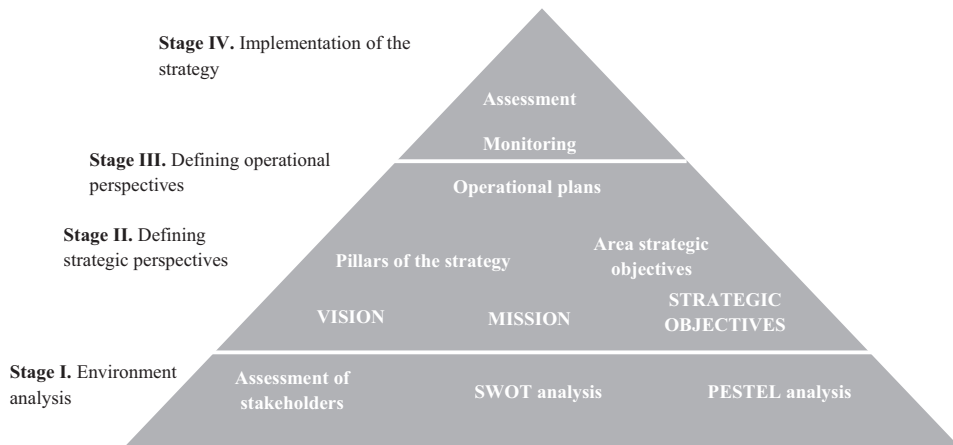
**Stage IV.** Implementation of the strategy

Assessment

Monitoring

**Stage III.** Defining operational perspectives

Operational plans

**Stage II.** Defining strategic perspectives

Pillars of the strategy

Area strategic objectives

VISION

MISSION

STRATEGIC OBJECTIVES

**Stage I.** Environment analysis

Assessment of stakeholders

SWOT analysis

PESTEL analysis